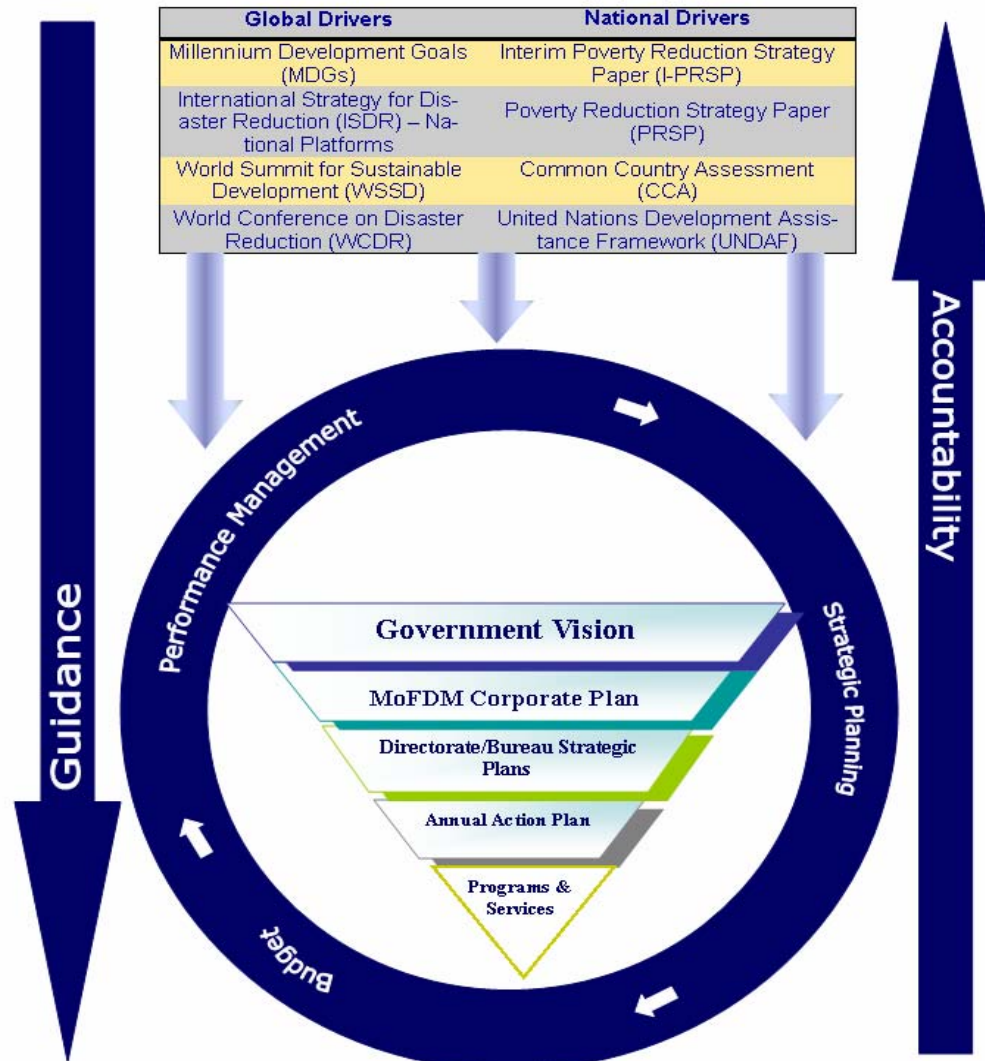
| Global Drivers | National Drivers |
|---|---|
| Millennium Development Goals (MDGs) | Interim Poverty Reduction Strategy Paper (I-PRSP) |
| International Strategy for Disaster Reduction (ISDR) – National Platforms | Poverty Reduction Strategy Paper (PRSP) |
| World Summit for Sustainable Development (WSSD) | Common Country Assessment (CCA) |
| World Conference on Disaster Reduction (WCDR) | United Nations Development Assistance Framework (UNDAF) |

Guidance

Accountability

Performance Management

Strategic Planning

Budget

Government Vision

MoFDM Corporate Plan

Directorate/Bureau Strategic Plans

Annual Action Plan

Programs & Services